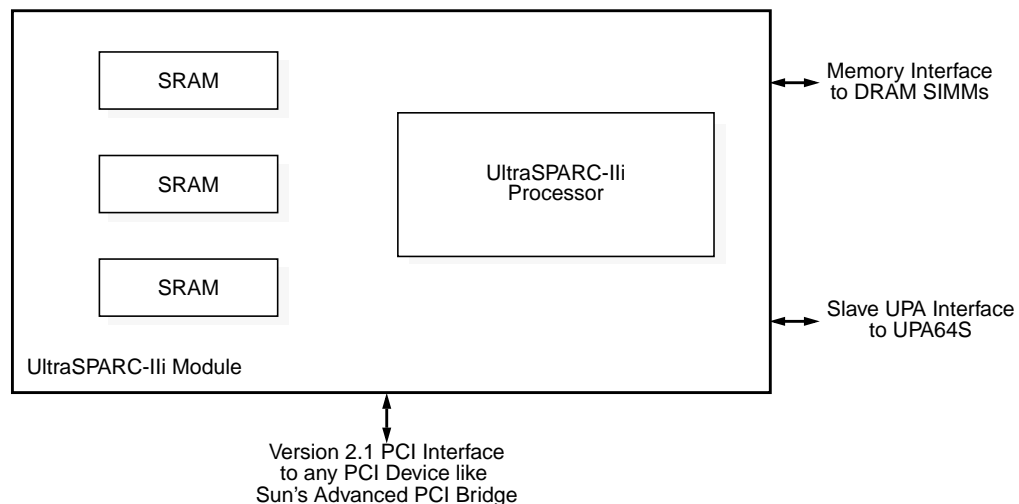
SRAM

SRAM

SRAM

UltraSPARC-IIi Processor

Memory Interface to DRAM SIMMs

Slave UPA Interface to UPA64S

UltraSPARC-IIi Module

Version 2.1 PCI Interface to any PCI Device like Sun's Advanced PCI Bridge